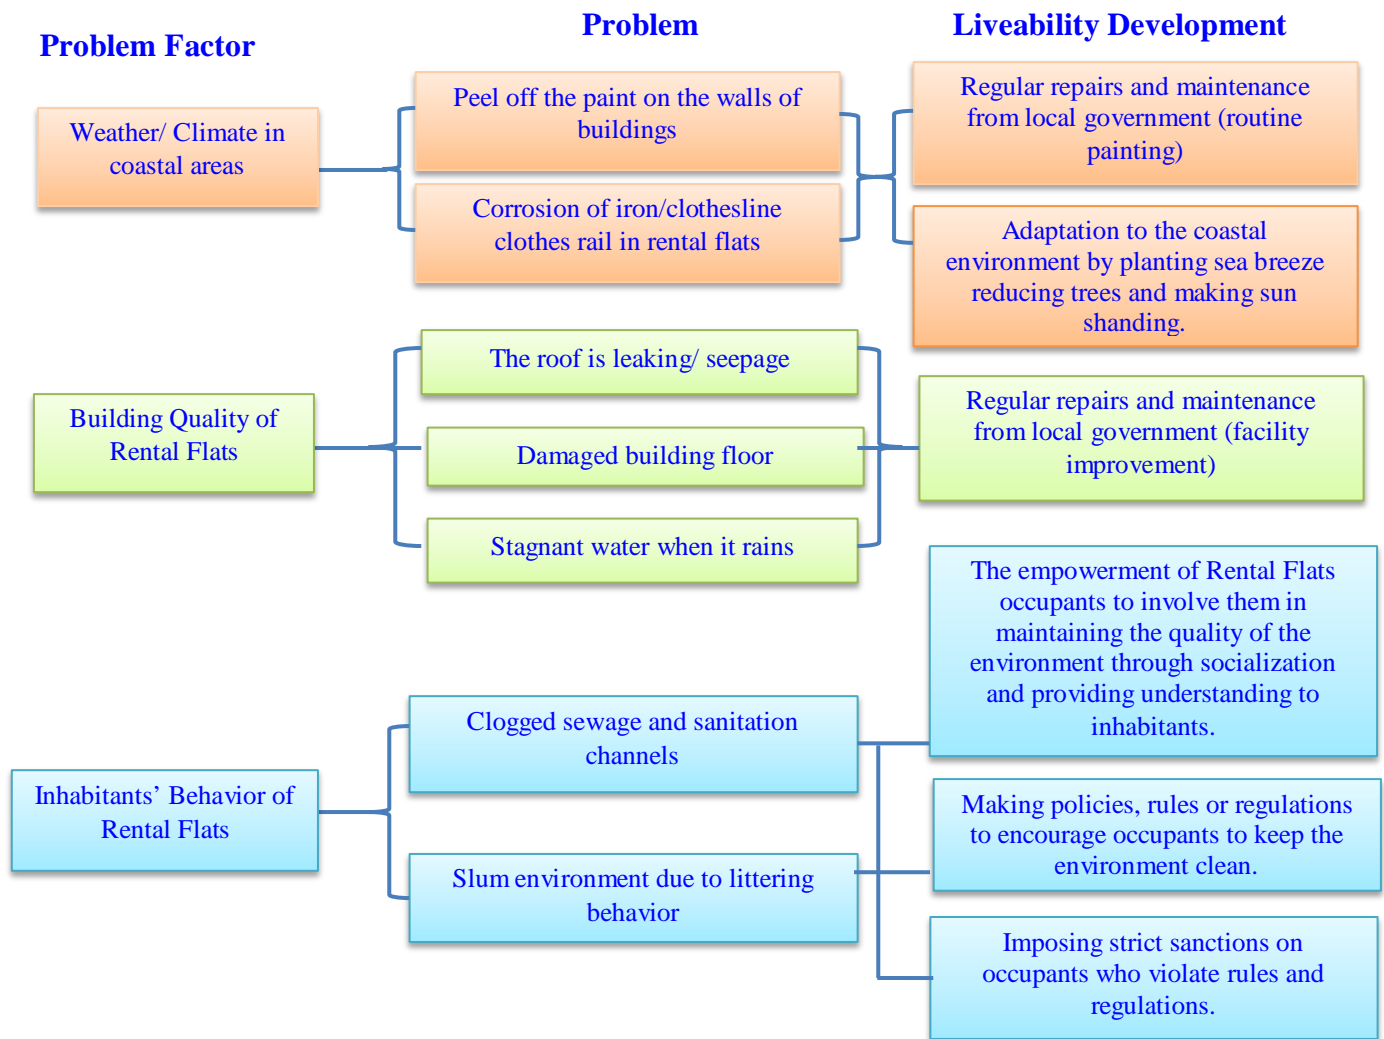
Problem Factor

Problem

Liveability Development

Weather/ Climate in coastal areas

Peel off the paint on the walls of buildings

Corrosion of iron/clothesline clothes rail in rental flats

Regular repairs and maintenance from local government (routine painting)

Adaptation to the coastal environment by planting sea breeze reducing trees and making sun shanding.

Building Quality of Rental Flats

The roof is leaking/ seepage

Damaged building floor

Stagnant water when it rains

Regular repairs and maintenance from local government (facility improvement)

Inhabitants' Behavior of Rental Flats

Clogged sewage and sanitation channels

Slum environment due to littering behavior

The empowerment of Rental Flats occupants to involve them in maintaining the quality of the environment through socialization and providing understanding to inhabitants.

Making policies, rules or regulations to encourage occupants to keep the environment clean.

Imposing strict sanctions on occupants who violate rules and regulations.